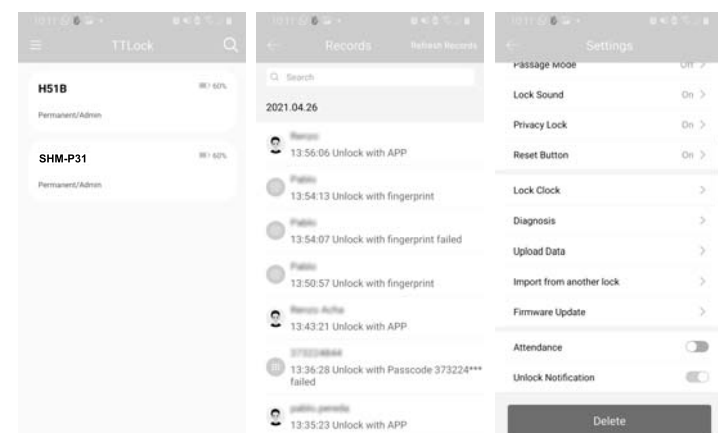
TTLock

H51B
60%
Permanent/Admin

SHM-P31
60%
Permanent/Admin

Records
Refresh Records

Search

2021.04.26

Renzo
13:56:06 Unlock with APP

Pablo
13:54:13 Unlock with fingerprint

Pablo
13:54:07 Unlock with fingerprint failed

Pablo
13:50:57 Unlock with fingerprint

Renzo Acha
13:43:21 Unlock with APP

373224844
13:36:28 Unlock with Passcode 373224*** failed

pablo.pereda
13:35:23 Unlock with APP

Settings

Passage Mode Off >
Lock Sound On >
Privacy Lock On >
Reset Button On >
Lock Clock >
Diagnosis >
Upload Data >
Import from another lock >
Firmware Update >
Attendance
Unlock Notification

Delete